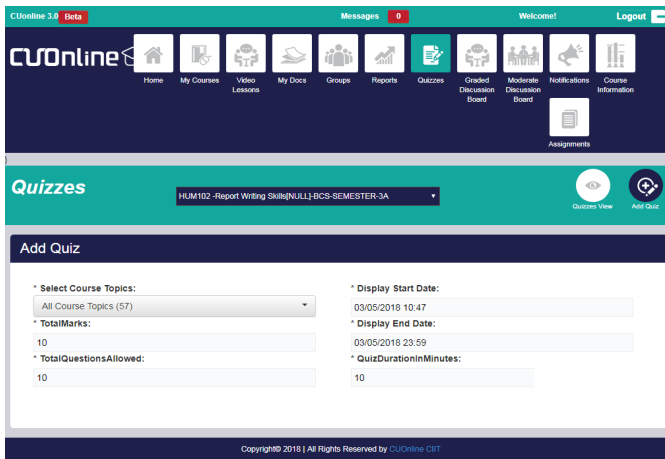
CUOnline 3.0 Beta

Messages 0

Welcome!

Logout

CUOnline

Home

My Courses

Video Lessons

My Docs

Groups

Reports

Quizzes

Graded Discussion Board

Moderate Discussion Board

Notifications

Course Information

Assignments

Quizzes

HUM102 -Report Writing Skills[NULL]-BCS-SEMESTER-3A

Quizzes View

Add Quiz

Add Quiz

* Select Course Topics:

All Course Topics (57)

* TotalMarks:

10

* TotalQuestionsAllowed:

10

* Display Start Date:

03/05/2018 10:47

* Display End Date:

03/05/2018 23:59

* QuizDurationInMinutes:

10

Copyright© 2018 | All Rights Reserved by CUOnline CIIT